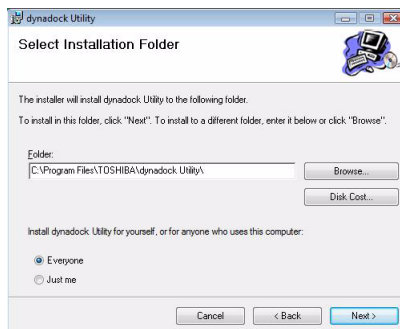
dynadock Utility

Select Installation Folder

The installer will install dynadock Utility to the following folder.

To install in this folder, click "Next". To install to a different folder, enter it below or click "Browse".

Folder:
C:\Program Files\TOSHIBA\dynadock Utility\

Browse...

Disk Cost...

Install dynadock Utility for yourself, or for anyone who uses this computer:

Everyone

Just me

Cancel

< Back

Next >